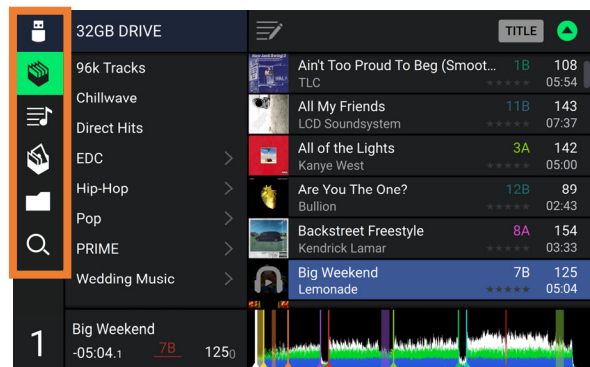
32GB DRIVE

96k Tracks

Chillwave

Direct Hits

EDC

Hip-Hop

Pop

PRIME

Wedding Music

TITLE

Ain't Too Proud To Beg (Smoot... 1B 108
TLC 05:54

All My Friends 11B 143
LCD Soundsystem 07:37

All of the Lights 3A 142
Kanye West 05:00

Are You The One? 12B 89
Bullion 02:43

Backstreet Freestyle 8A 154
Kendrick Lamar 03:33

Big Weekend 7B 125
Lemonade 05:04

1

Big Weekend
-05:04.1 7B 125.0